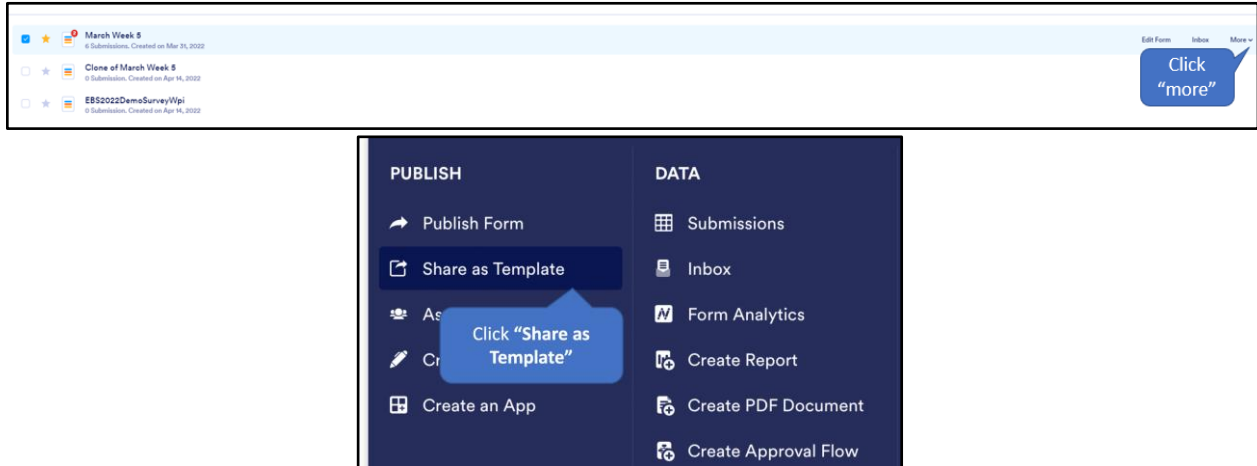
March Week 5
6 Submissions. Created on Mar 31, 2022

Clone of March Week 5
0 Submission. Created on Apr 14, 2022

EBS2022DemoSurveyWpi
0 Submission. Created on Apr 14, 2022

Edit Form Inbox More

Click "more"

PUBLISH

Publish Form

Share as Template

As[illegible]

Cr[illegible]

Create an App

Click "Share as Template"

DATA

Submissions

Inbox

Form Analytics

Create Report

Create PDF Document

Create Approval Flow